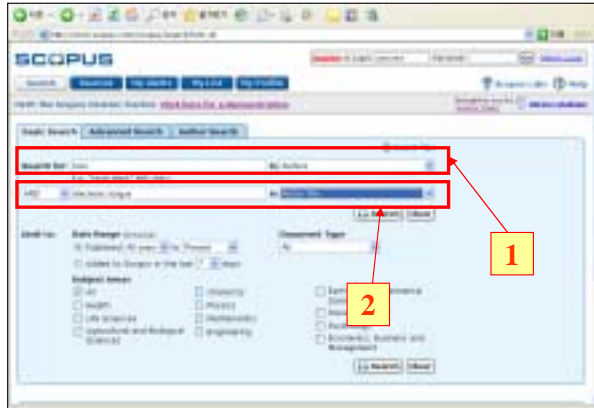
SCOPUS

Search | Sources | My Alerts | My List | My Profile

Basic Search | Advanced Search | Author Search

Search for: | in Authors

AND | in

Search | Clear

Limit to: Date Range | Document Type

Published All years to Present

Added to Scopus in the last 7 days

Subject Areas

All | Chemistry | Social Sciences

Health | Physics

Life Sciences | Mathematics

Agricultural and Biological Sciences | Engineering

Economics, Business and Management

Search | Clear

1

2